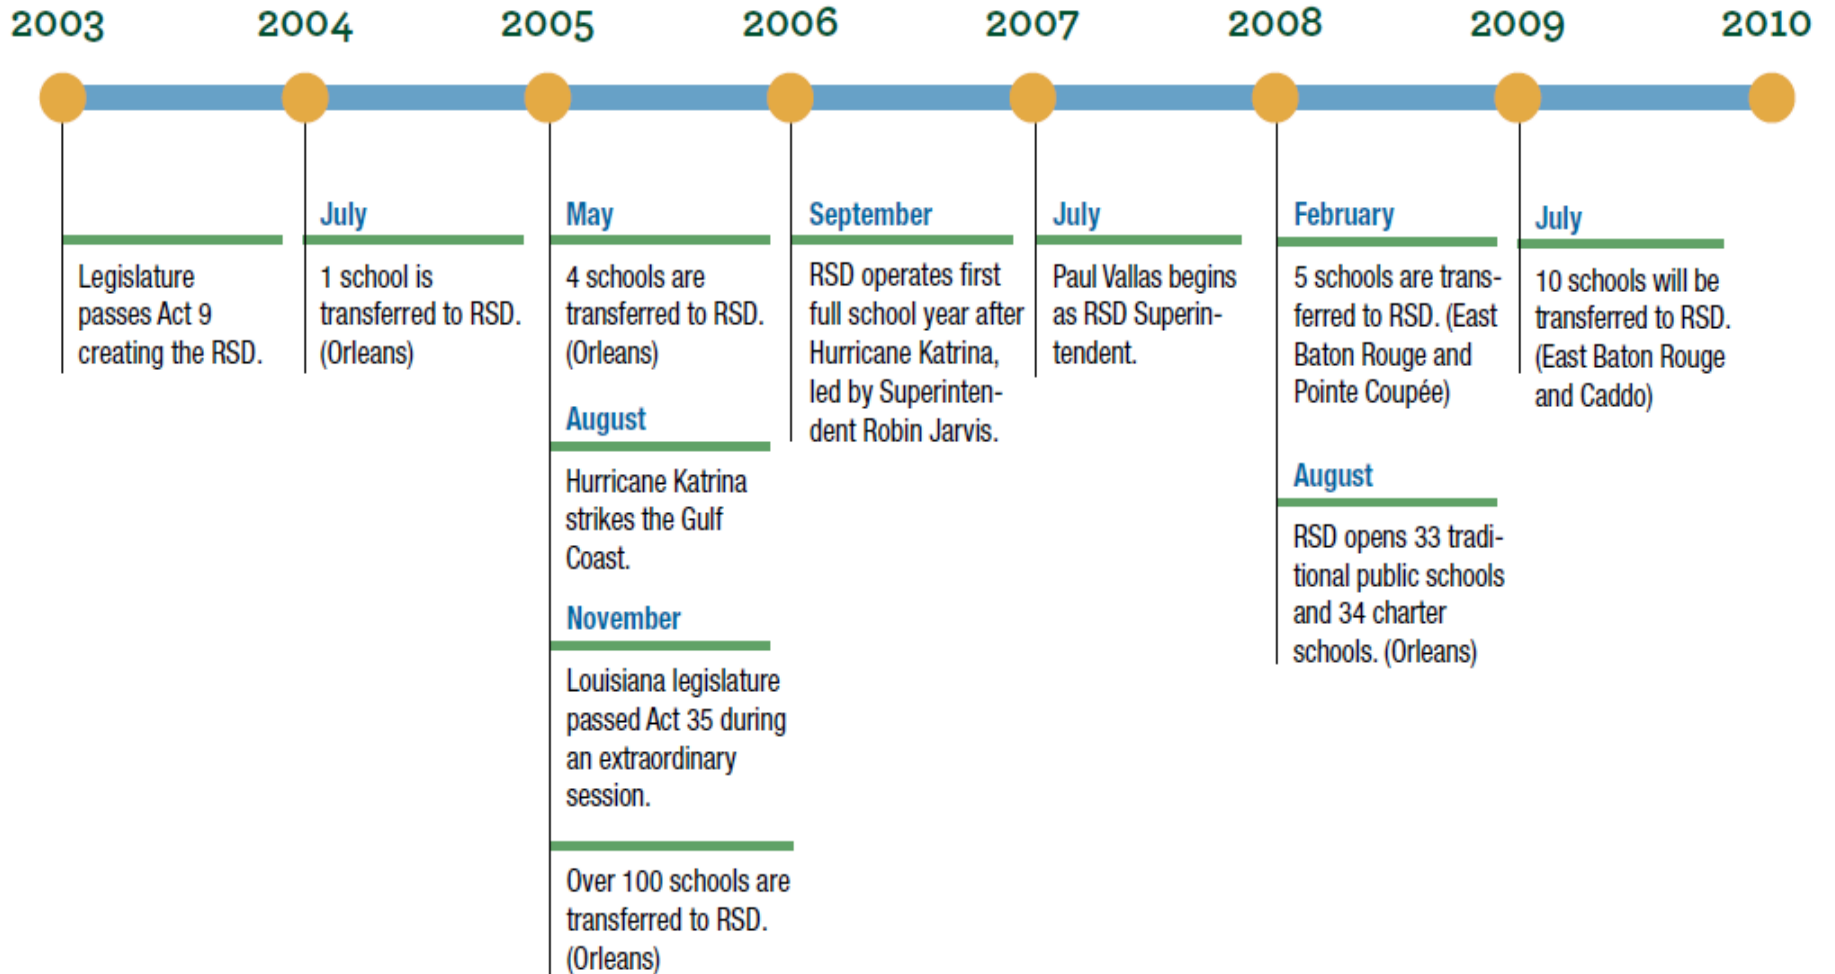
2003 2004 2005 2006 2007 2008 2009 2010

Legislature passes Act 9 creating the RSD.

July

1 school is transferred to RSD. (Orleans)

May

4 schools are transferred to RSD. (Orleans)

August

Hurricane Katrina strikes the Gulf Coast.

November

Louisiana legislature passed Act 35 during an extraordinary session.

Over 100 schools are transferred to RSD. (Orleans)

September

RSD operates first full school year after Hurricane Katrina, led by Superintendent Robin Jarvis.

July

Paul Vallas begins as RSD Superintendent.

February

5 schools are transferred to RSD. (East Baton Rouge and Pointe Coupée)

August

RSD opens 33 traditional public schools and 34 charter schools. (Orleans)

July

10 schools will be transferred to RSD. (East Baton Rouge and Caddo)